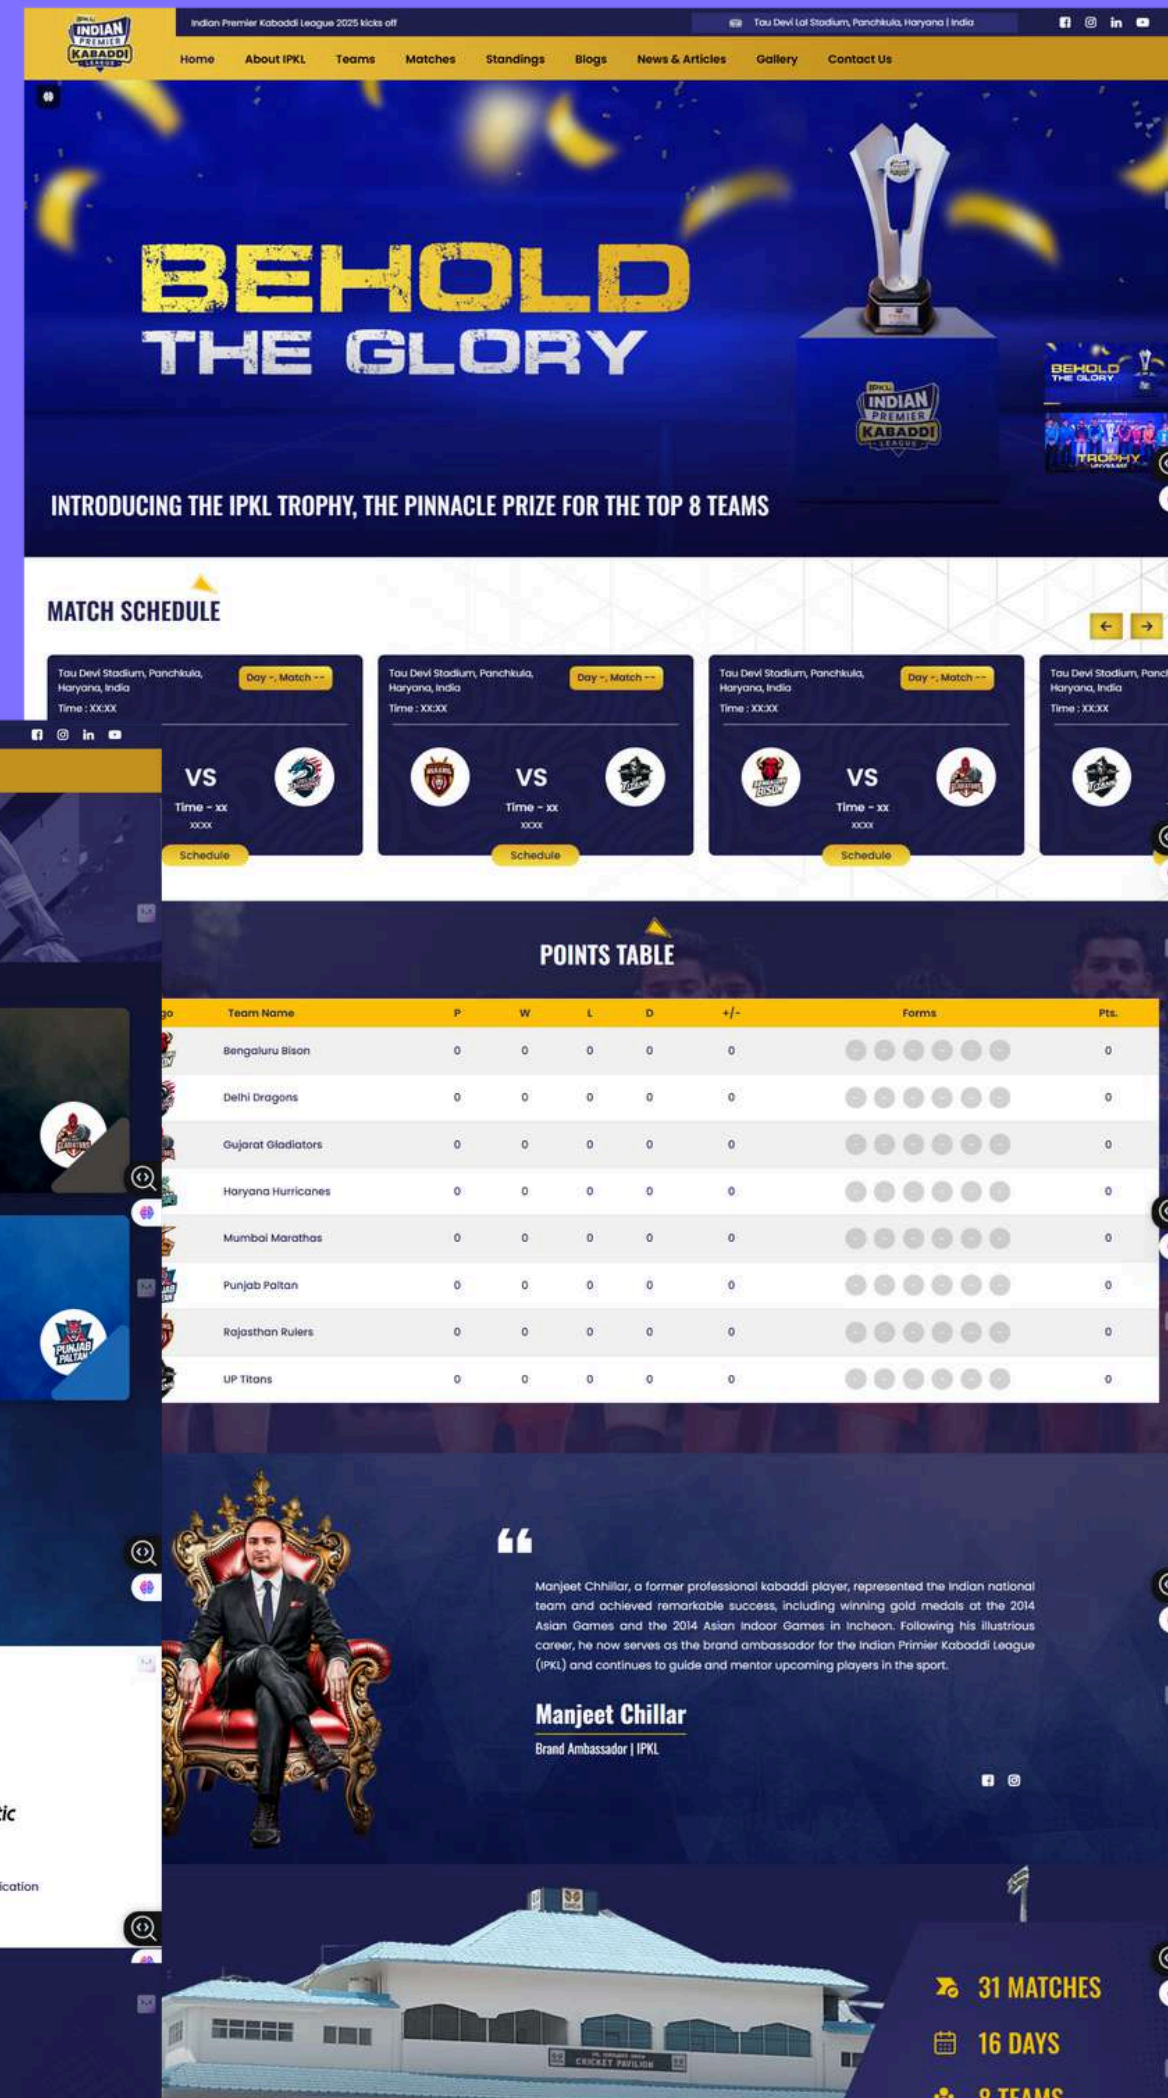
INDIAN PREMIER KABADDI LEAGUE

Indian Premier Kabaddi League 2025 kicks off

Tau Devi Lal Stadium, Panchkula, Haryana | India

Home About IPKL Teams Matches Standings Blogs News & Articles Gallery Contact Us

BEHOLD THE GLORY

INTRODUCING THE IPKL TROPHY, THE PINNACLE PRIZE FOR THE TOP 8 TEAMS

BEHOLD THE GLORY

TROPHY

MATCH SCHEDULE

Tau Devi Stadium, Panchkula, Haryana, India
Time : XX:XX
Day -, Match --
VS
Time - xx
xxxx
Schedule

Tau Devi Stadium, Panchkula, Haryana, India
Time : XX:XX
Day -, Match --
VS
Time - xx
xxxx
Schedule

Tau Devi Stadium, Panchkula, Haryana, India
Time : XX:XX
Day -, Match --
VS
Time - xx
xxxx
Schedule

Tau Devi Stadium, Panc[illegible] Haryana, India
Time : XX:XX

POINTS TABLE

| go | Team Name | P | W | L | D | +/- | Forms | Pts. |
|---|---|---|---|---|---|---|---|---|
| | Bengaluru Bison | 0 | 0 | 0 | 0 | 0 | | 0 |
| | Delhi Dragons | 0 | 0 | 0 | 0 | 0 | | 0 |
| | Gujarat Gladiators | 0 | 0 | 0 | 0 | 0 | | 0 |
| | Haryana Hurricanes | 0 | 0 | 0 | 0 | 0 | | 0 |
| | Mumbai Marathas | 0 | 0 | 0 | 0 | 0 | | 0 |
| | Punjab Paltan | 0 | 0 | 0 | 0 | 0 | | 0 |
| | Rajasthan Rulers | 0 | 0 | 0 | 0 | 0 | | 0 |
| | UP Titans | 0 | 0 | 0 | 0 | 0 | | 0 |

Manjeet Chhillar, a former professional kabaddi player, represented the Indian national team and achieved remarkable success, including winning gold medals at the 2014 Asian Games and the 2014 Asian Indoor Games in Incheon. Following his illustrious career, he now serves as the brand ambassador for the Indian Primier Kabaddi League (IPKL) and continues to guide and mentor upcoming players in the sport.

Manjeet Chillar
Brand Ambassador | IPKL

tic

ication

CRICKET PAVILION

31 MATCHES
16 DAYS
8 TEAMS